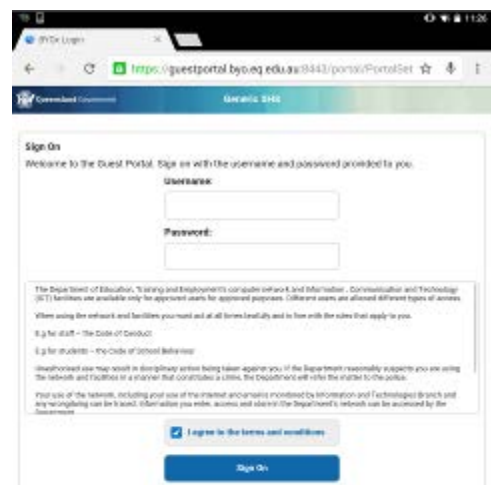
11:26

BYOx Login ×

https://guestportal.byo.eq.edu.au:8443/portal/PortalSet

Queensland Government

Generic SSID

Sign On

Welcome to the Guest Portal. Sign on with the username and password provided to you.

Username:

Password:

The Department of Education, Training and Employment's computer network and Information, Communication and Technology (ICT) facilities are available only for approved users for approved purposes. Different users are allowed different types of access.

When using the network and facilities you must act at all times lawfully and in line with the rules that apply to you.

E.g for staff – The Code of Conduct

E.g for students – the Code of School Behaviour

Unauthorised use may result in disciplinary action being taken against you. If the Department reasonably suspects you are using the network and facilities in a manner that constitutes a crime, the Department will refer the matter to the police.

Your use of the network, including your use of the internet and email is monitored by Information and Technologies Branch and any wrongdoing can be traced. Information you enter, access and store in the Department's network can be accessed by the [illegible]

I agree to the terms and conditions

Sign On